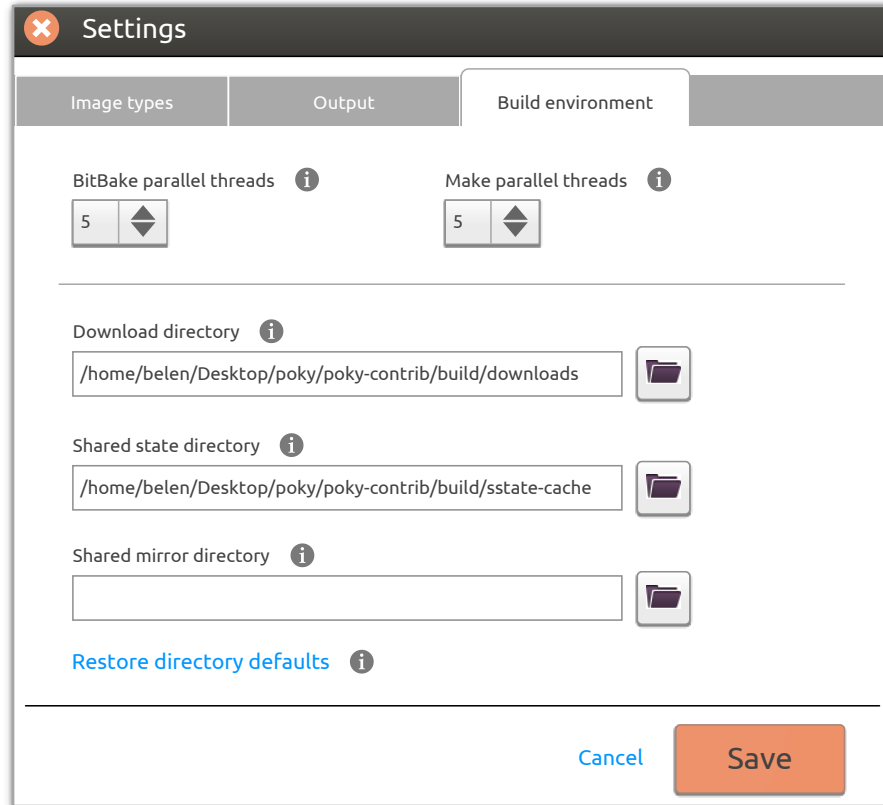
Settings

Image types
Output
Build environment

BitBake parallel threads
5

Make parallel threads
5

Download directory
/home/belen/Desktop/poky/poky-contrib/build/downloads

Shared state directory
/home/belen/Desktop/poky/poky-contrib/build/sstate-cache

Shared mirror directory

Restore directory defaults

Cancel
Save